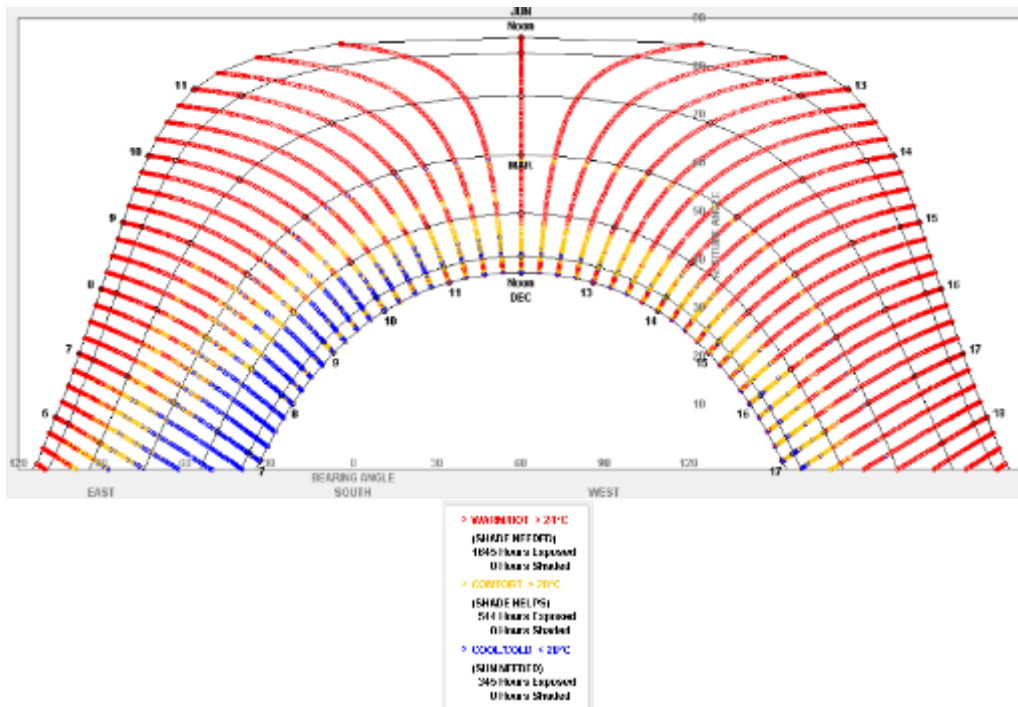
JUN
Noon
80
11
13
70
10
14
MAR
60
9
15
ALTITUDE ANGLE
50
40
8
16
Noon
DEC
11
13
30
10
14
7
17
20
9
15
10
6
8
16
18
120
90
60
30
0
30
60
90
120
7
17
BEARING ANGLE
EAST
SOUTH
WEST

WARM/HOT > 24°C
(SHADE NEEDED)
1845 Hours Exposed
0 Hours Shaded
COMFORT > 20°C
(SHADE HELPS)
514 Hours Exposed
0 Hours Shaded
COOL/COLD < 20°C
(SUN NEEDED)
345 Hours Exposed
0 Hours Shaded